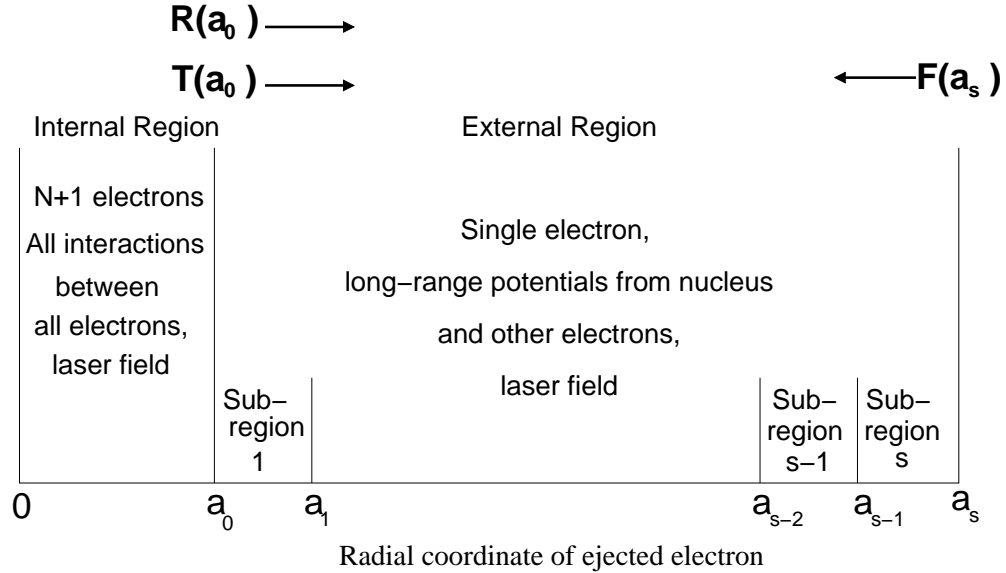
$R(a_0)$

$T(a_0)$

$F(a_s)$

Internal Region

External Region

N+1 electrons
All interactions between all electrons, laser field

Single electron,
long−range potentials from nucleus
and other electrons,
laser field

Sub−region 1

Sub−region s−1

Sub−region s

0 $a_0$ $a_1$ $a_{s-2}$ $a_{s-1}$ $a_s$

Radial coordinate of ejected electron